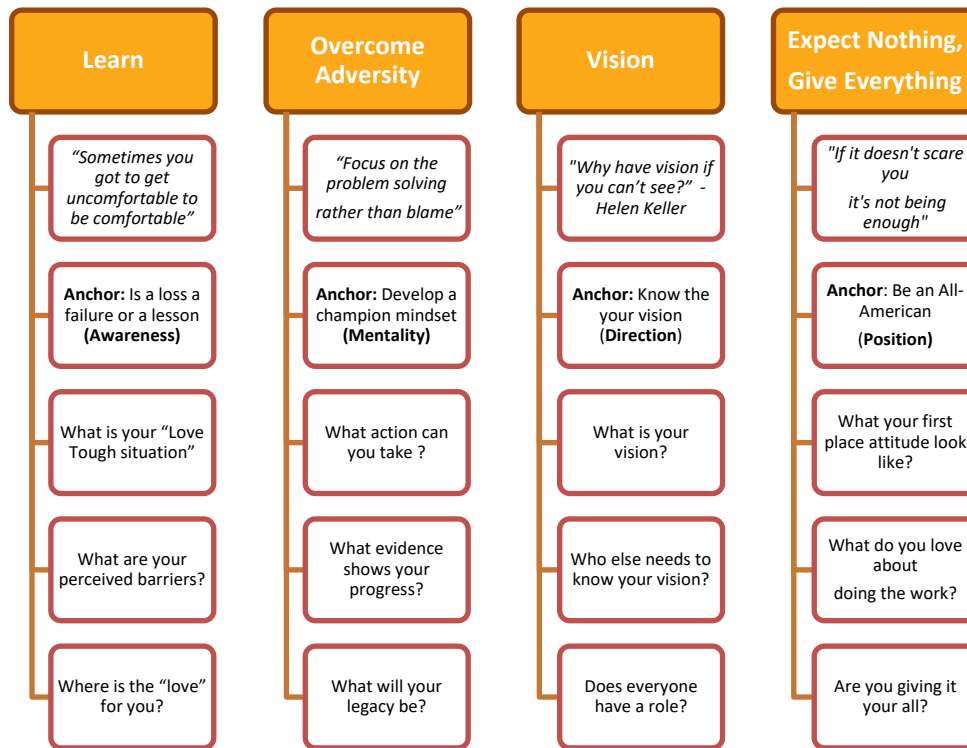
Learn

"Sometimes you got to get uncomfortable to be comfortable"

**Anchor:** Is a loss a failure or a lesson **(Awareness)**

What is your "Love Tough situation"

What are your perceived barriers?

Where is the "love" for you?

Overcome Adversity

"Focus on the problem solving rather than blame"

**Anchor:** Develop a champion mindset **(Mentality)**

What action can you take ?

What evidence shows your progress?

What will your legacy be?

Vision

"Why have vision if you can't see?" - Helen Keller

**Anchor:** Know the your vision (**Direction**)

What is your vision?

Who else needs to know your vision?

Does everyone have a role?

Expect Nothing, Give Everything

"If it doesn't scare you it's not being enough"

**Anchor**: Be an All-American (**Position)**

What your first place attitude look like?

What do you love about doing the work?

Are you giving it your all?